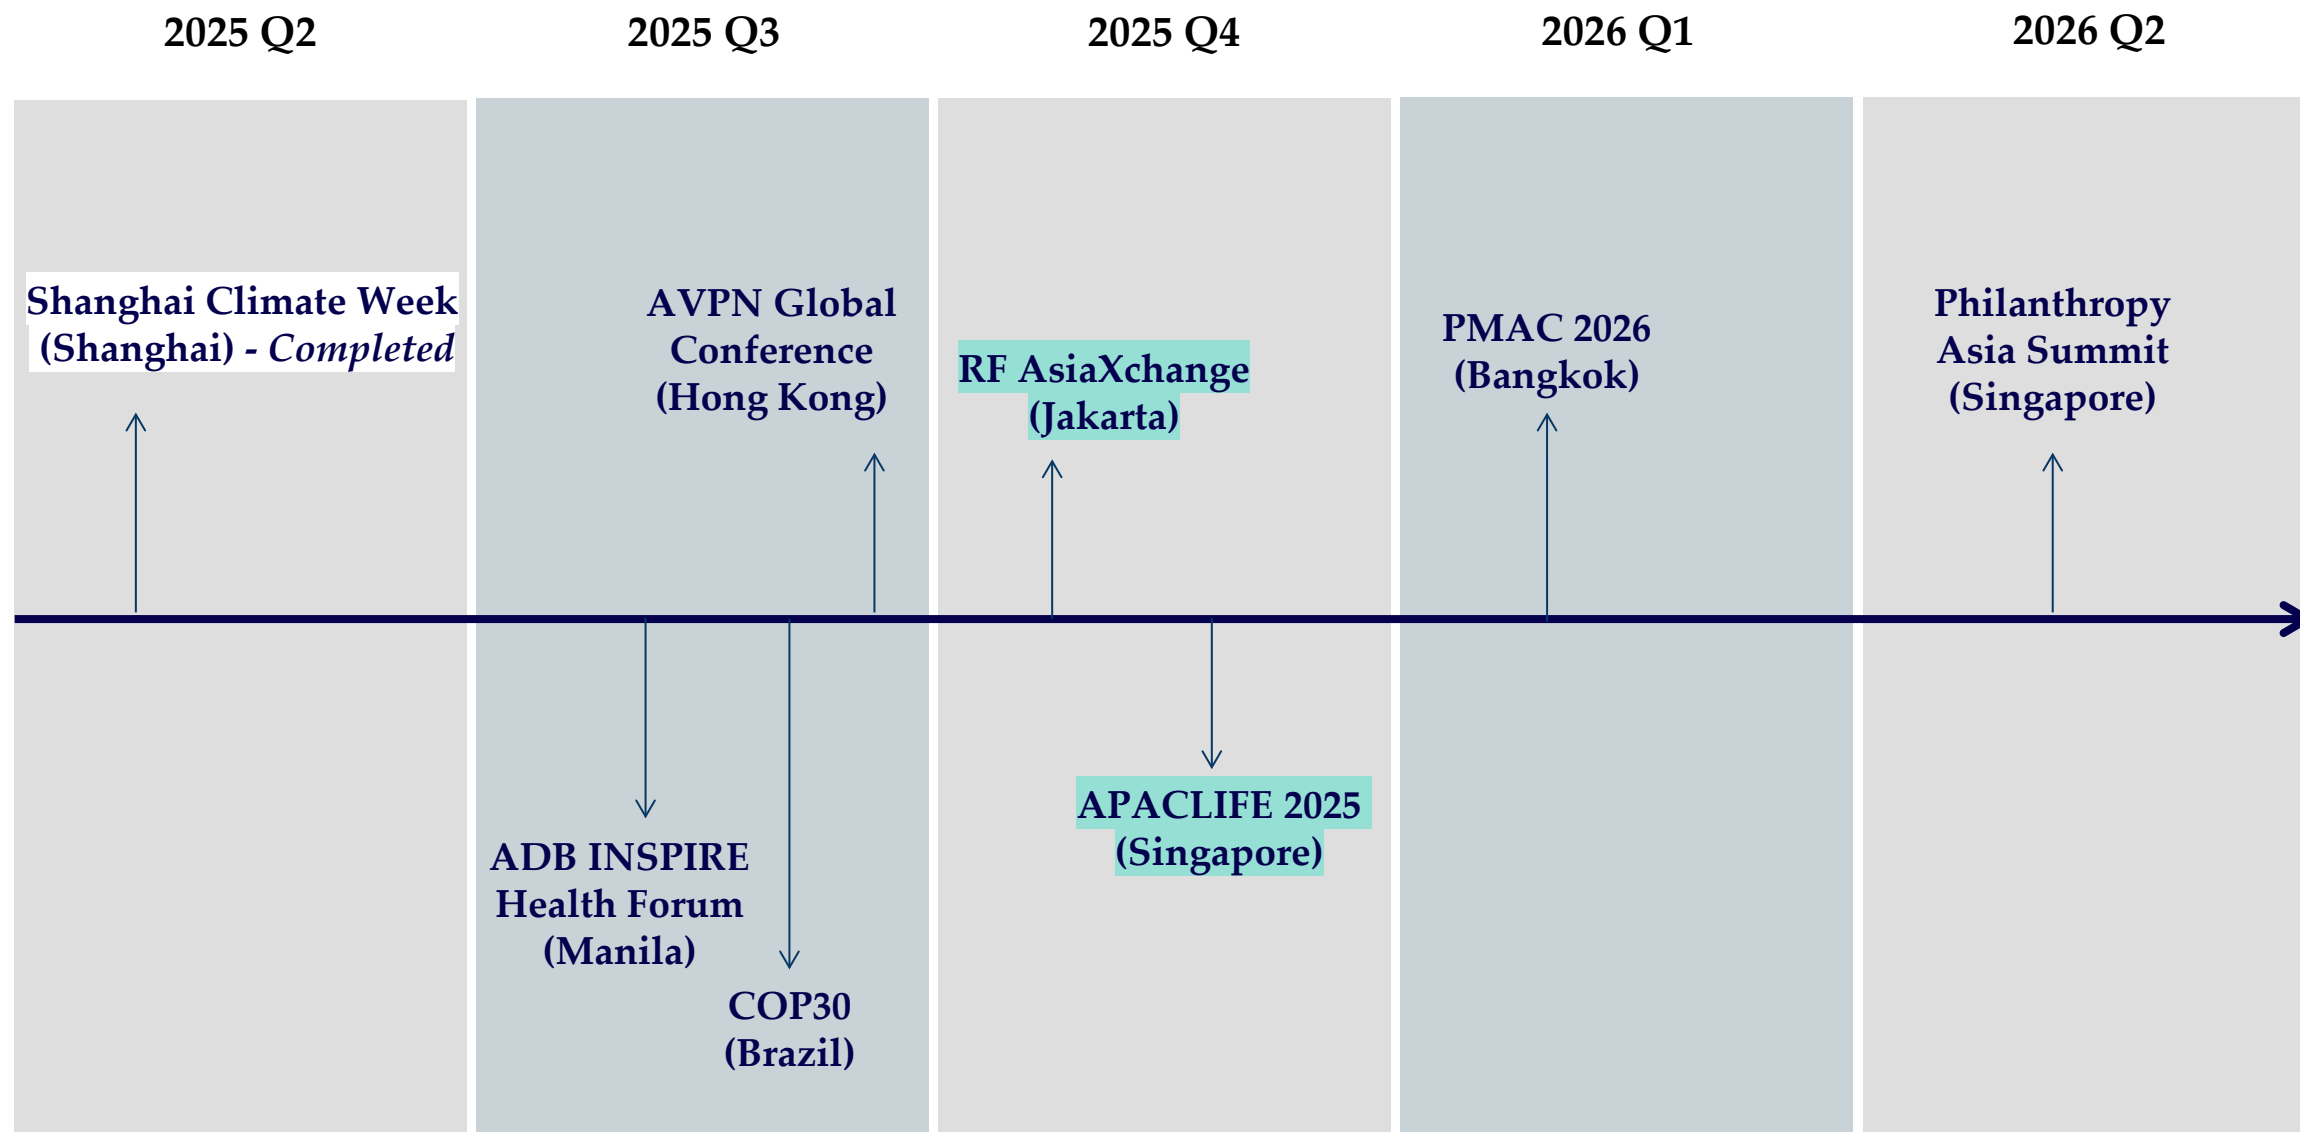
2025 Q2

2025 Q3

2025 Q4

2026 Q1

2026 Q2

Shanghai Climate Week (Shanghai) - *Completed*

AVPN Global Conference (Hong Kong)

RF AsiaXchange (Jakarta)

PMAC 2026 (Bangkok)

Philanthropy Asia Summit (Singapore)

ADB INSPIRE Health Forum (Manila)

COP30 (Brazil)

APACLIFE 2025 (Singapore)